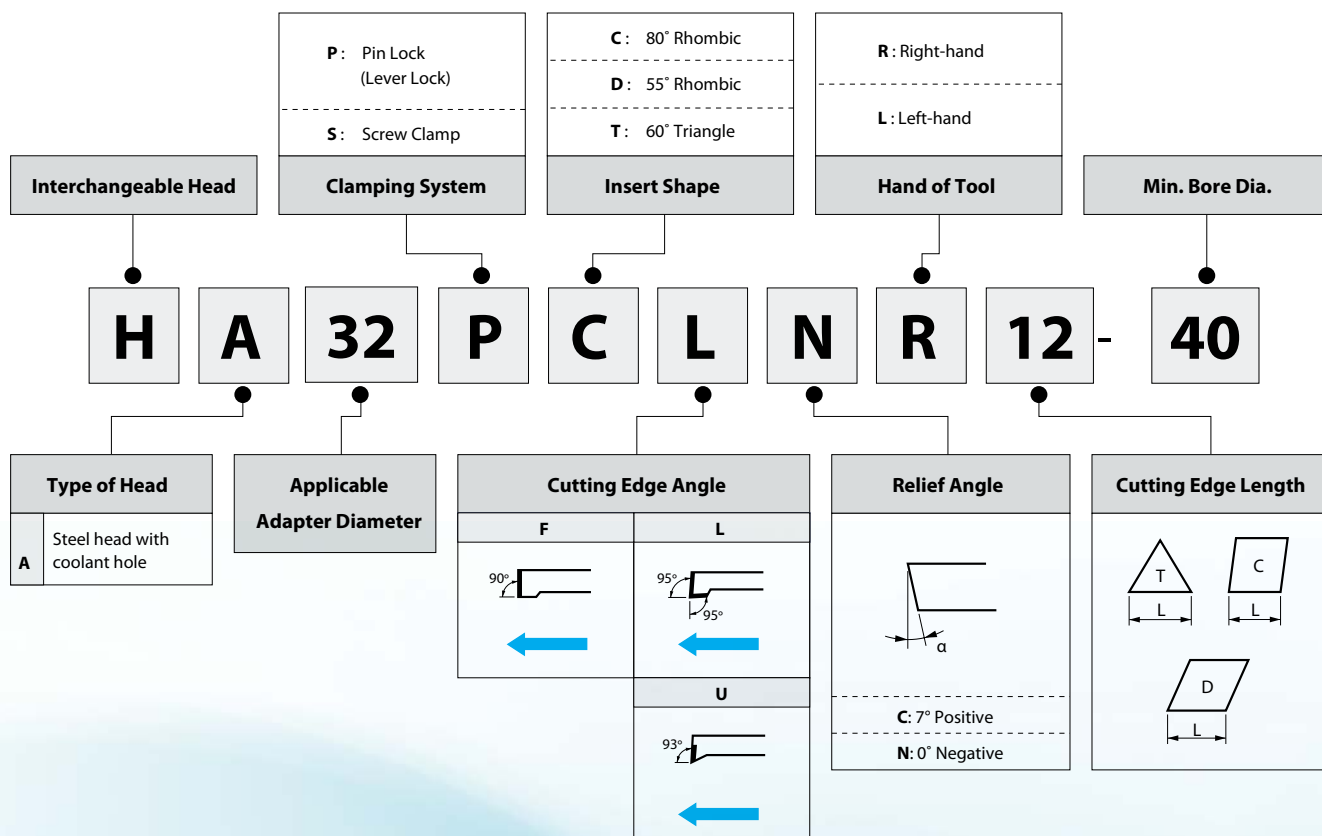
P : Pin Lock (Lever Lock)

S : Screw Clamp

C : 80˚ Rhombic

D : 55˚ Rhombic

T : 60˚ Triangle

R : Right-hand

L : Left-hand

Interchangeable Head

Clamping System

Insert Shape

Hand of Tool

Min. Bore Dia.

H A 32 P C L N R 12 - 40

Type of Head

| A | Steel head with coolant hole |
|---|---|

Applicable Adapter Diameter

Cutting Edge Angle

F

90°

L

95°

95°

U

93°

Relief Angle

α

C: 7° Positive

N: 0˚ Negative

Cutting Edge Length

T

L

C

L

D

L